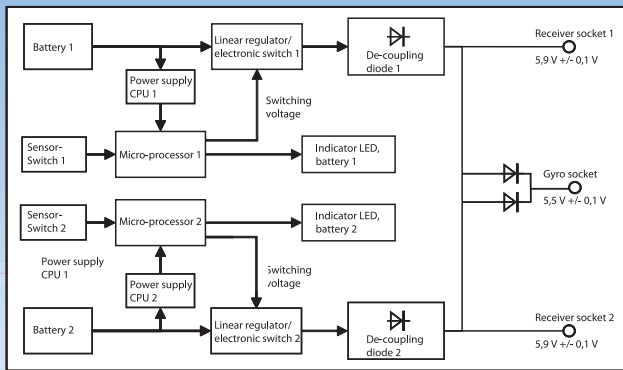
Battery 1

Linear regulator/ electronic switch 1

De-coupling diode 1

Receiver socket 1

5,9 V +/- 0,1 V

Power supply CPU 1

Switching voltage

Sensor-Switch 1

Micro-processor 1

Indicator LED, battery 1

Gyro socket

5,5 V +/- 0,1 V

Sensor-Switch 2

Micro-processor 2

Indicator LED, battery 2

Power supply CPU 1

Switching voltage

Power supply CPU 2

Battery 2

Linear regulator/ electronic switch 2

De-coupling diode 2

Receiver socket 2

5,9 V +/- 0,1 V